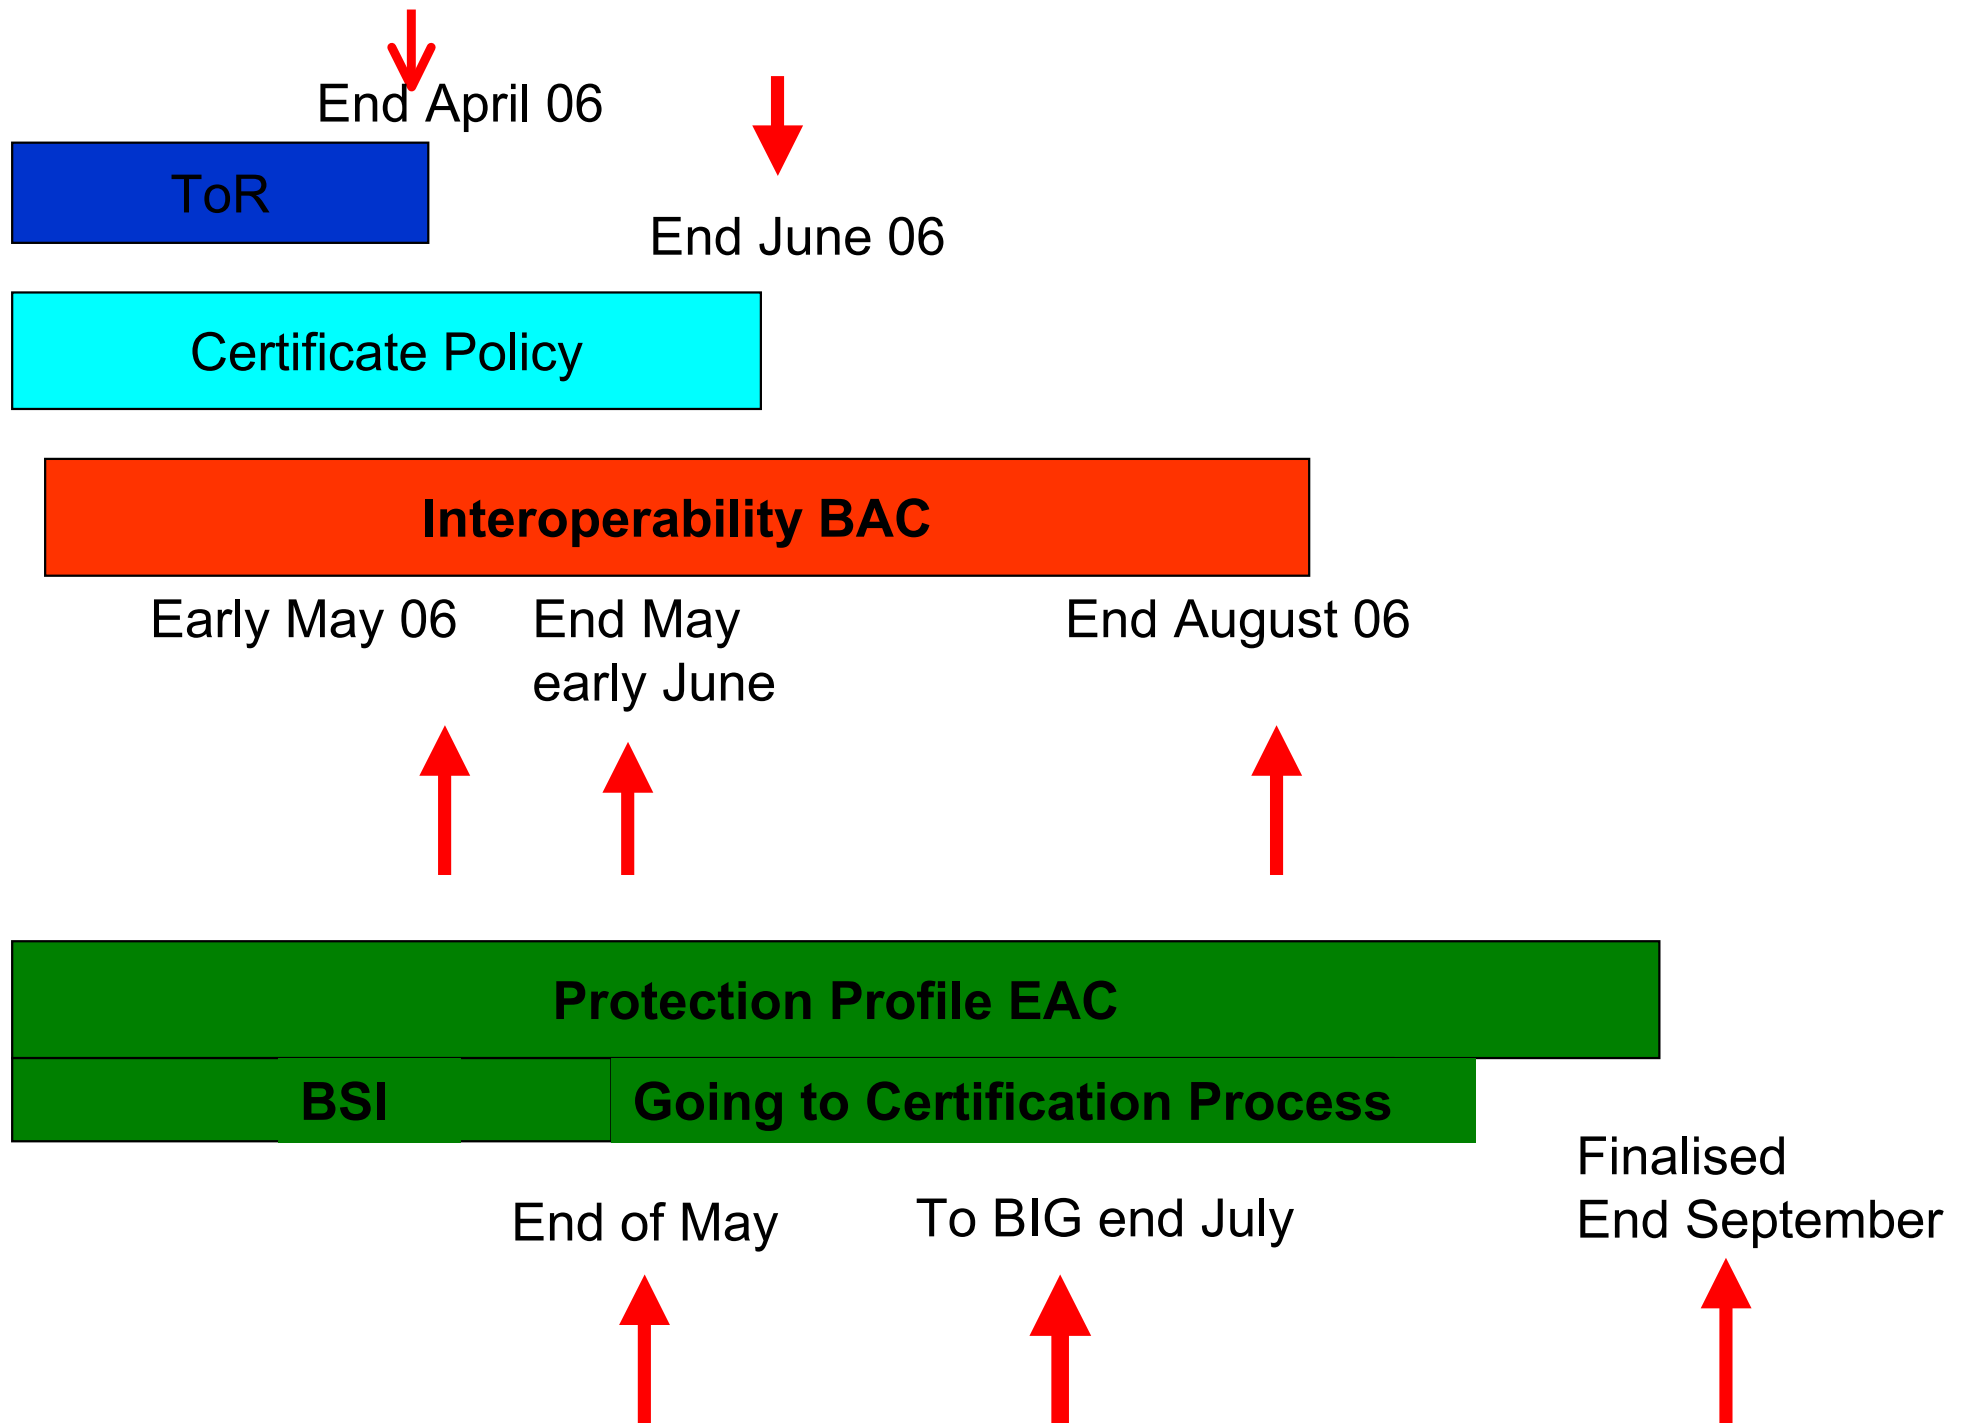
End April 06

ToR

End June 06

Certificate Policy

Interoperability BAC

Early May 06

End May
early June

End August 06

Protection Profile EAC

BSI

Going to Certification Process

Finalised
End September

End of May

To BIG end July